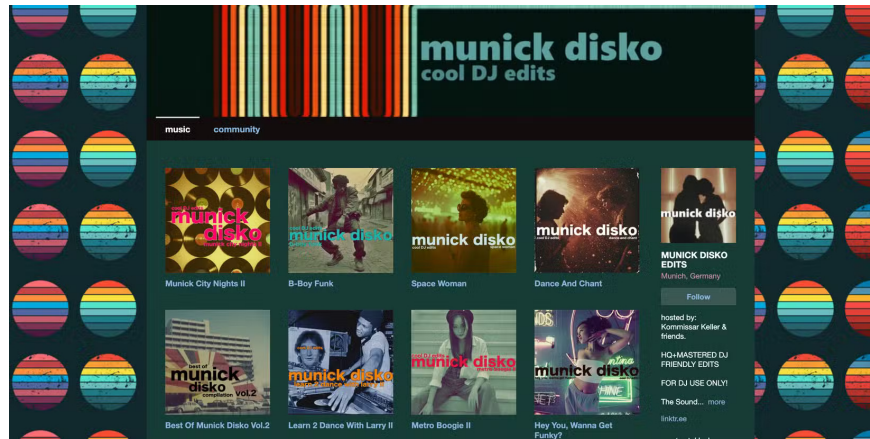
munick disko
cool DJ edits

music community

munick disko
Munick City Nights II

munick disko
B-Boy Funk

munick disko
cool DJ edits
Space Woman

munick disko
cool DJ edits
Dance And Chant

munick disko

MUNICK DISKO EDITS
Munich, Germany

Follow

hosted by: Kommissar Keller & friends.

HQ+MASTERED DJ FRIENDLY EDITS

FOR DJ USE ONLY!

The Sound... more

linktr.ee

best of
munick disko
compilation vol.2
Best Of Munick Disko Vol.2

munick disko
Learn 2 Dance With Larry II

munick disko
Metro Boogie II

munick disko
Hey You, Wanna Get Funky?